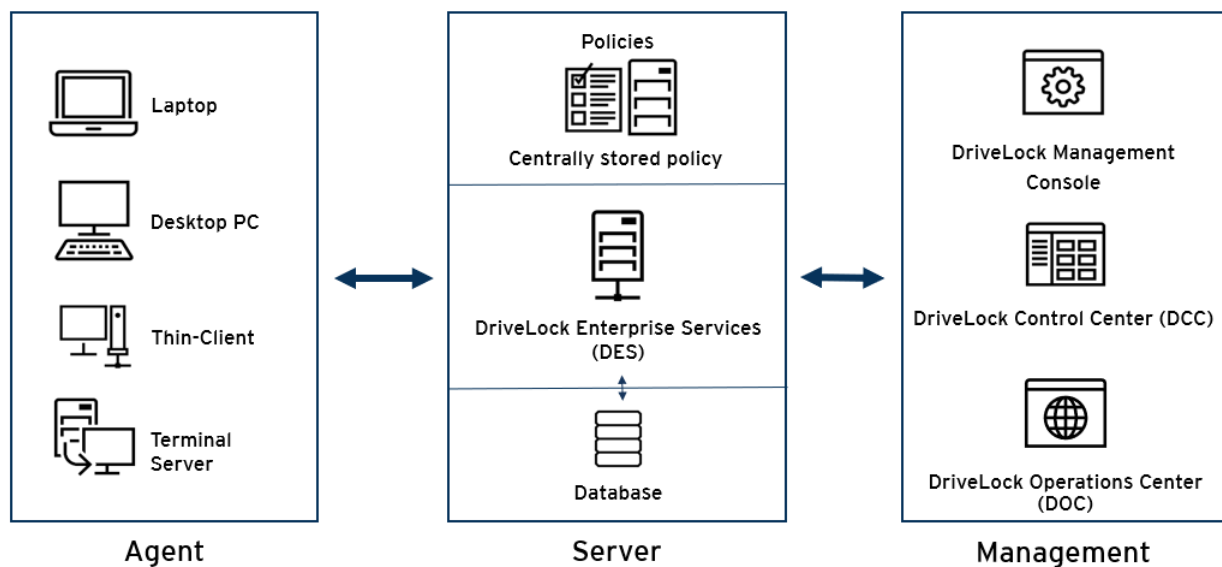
Laptop

Desktop PC

Thin-Client

Terminal Server

Agent

Policies

Centrally stored policy

DriveLock Enterprise Services (DES)

Database

Server

DriveLock Management Console

DriveLock Control Center (DCC)

DriveLock Operations Center (DOC)

Management